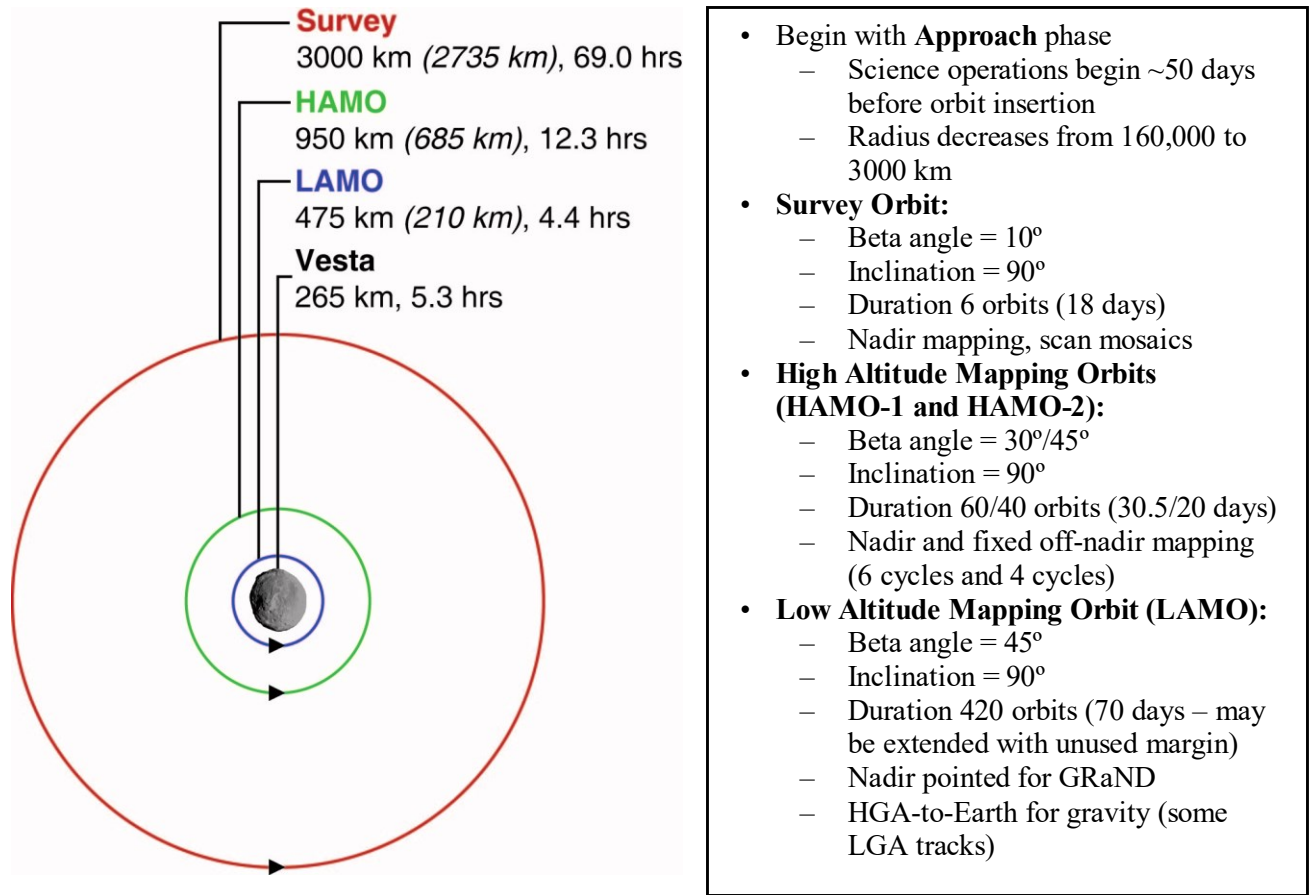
**Survey**
3000 km *(2735 km)*, 69.0 hrs

**HAMO**
950 km *(685 km)*, 12.3 hrs

**LAMO**
475 km *(210 km)*, 4.4 hrs

**Vesta**
265 km, 5.3 hrs

- Begin with **Approach** phase
  – Science operations begin ~50 days before orbit insertion
  – Radius decreases from 160,000 to 3000 km
- **Survey Orbit:**
  – Beta angle = 10º
  – Inclination = 90º
  – Duration 6 orbits (18 days)
  – Nadir mapping, scan mosaics
- **High Altitude Mapping Orbits (HAMO-1 and HAMO-2):**
  – Beta angle = 30º/45º
  – Inclination = 90º
  – Duration 60/40 orbits (30.5/20 days)
  – Nadir and fixed off-nadir mapping (6 cycles and 4 cycles)
- **Low Altitude Mapping Orbit (LAMO):**
  – Beta angle = 45º
  – Inclination = 90º
  – Duration 420 orbits (70 days – may be extended with unused margin)
  – Nadir pointed for GRaND
  – HGA-to-Earth for gravity (some LGA tracks)